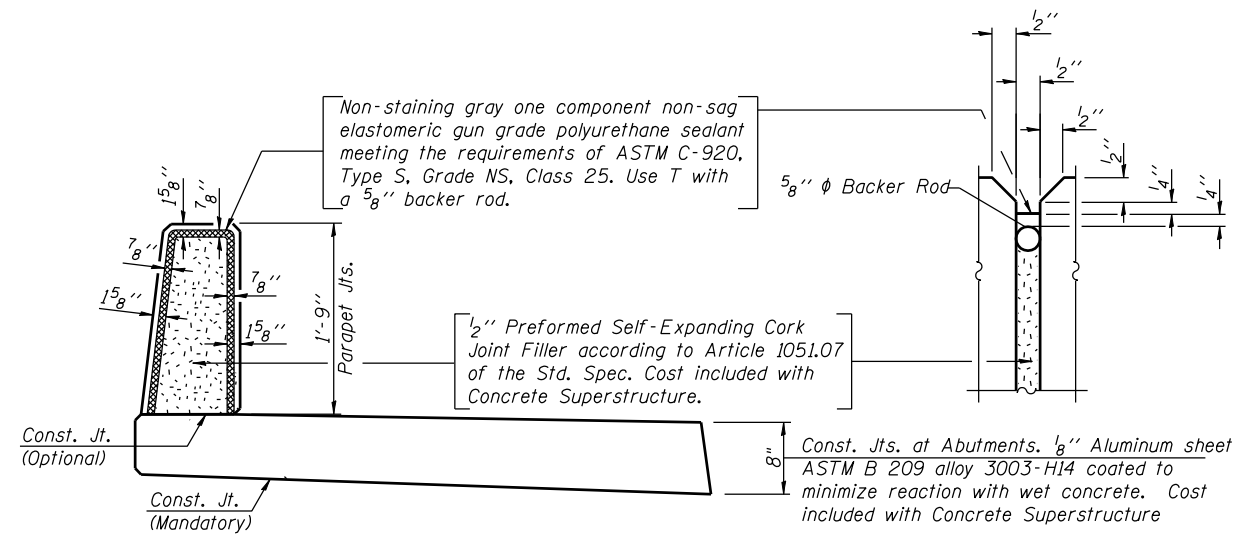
Non-staining gray one component non-sag elastomeric gun grade polyurethane sealant meeting the requirements of ASTM C-920, Type S, Grade NS, Class 25. Use T with a $\frac{5}{8}$'' backer rod.

$\frac{1}{2}$''

$\frac{1}{2}$''

$\frac{1}{2}$''

$\frac{1}{2}$''

$\frac{1}{4}$''

$\frac{1}{4}$''

$\frac{5}{8}$'' $\phi$ Backer Rod

$1\frac{5}{8}$''

$\frac{7}{8}$''

$\frac{7}{8}$''

$\frac{7}{8}$''

$1\frac{5}{8}$''

$1\frac{5}{8}$''

1'-9''

Parapet Jts.

$\frac{1}{2}$'' Preformed Self-Expanding Cork Joint Filler according to Article 1051.07 of the Std. Spec. Cost included with Concrete Superstructure.

Const. Jt. (Optional)

8''

Const. Jts. at Abutments. $\frac{1}{8}$'' Aluminum sheet ASTM B 209 alloy 3003-H14 coated to minimize reaction with wet concrete. Cost included with Concrete Superstructure

Const. Jt. (Mandatory)